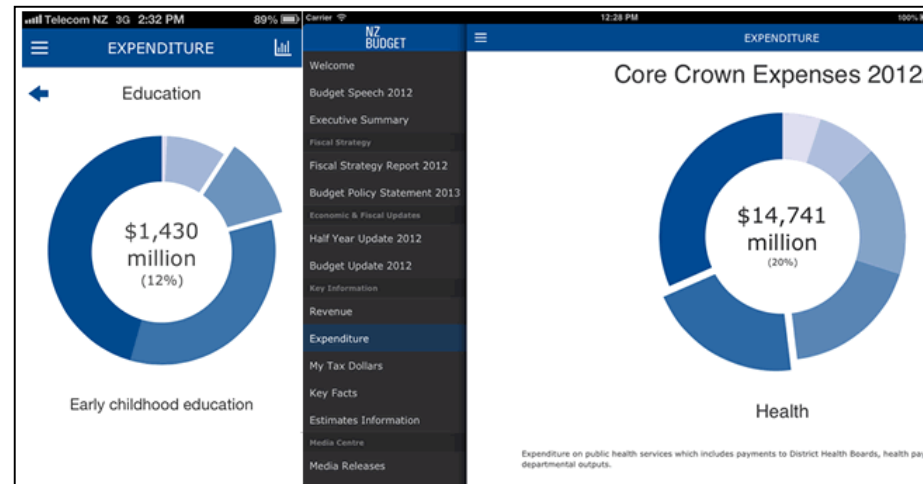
Telecom NZ 3G 2:32 PM 89%

EXPENDITURE

Education

$1,430 million (12%)

Early childhood education

Carrier 12:28 PM 100%

NZ BUDGET

Welcome

Budget Speech 2012

Executive Summary

Fiscal Strategy

Fiscal Strategy Report 2012

Budget Policy Statement 2013

Economic & Fiscal Updates

Half Year Update 2012

Budget Update 2012

Key Information

Revenue

Expenditure

My Tax Dollars

Key Facts

Estimates Information

Media Centre

Media Releases

EXPENDITURE

Core Crown Expenses 2012

$14,741 million (20%)

Health

Expenditure on public health services which includes payments to District Health Boards, health pa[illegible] departmental outputs.